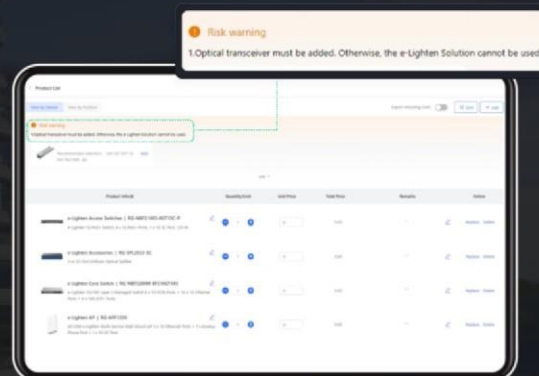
Risk warning

1.Optical transceiver must be added. Otherwise, the e-Lighten Solution cannot be used

Product List

Risk warning

Optical transceiver must be added. Otherwise, the e-Lighten Solution cannot be used.

Product Details

Quantity(Unit)

Unit Price

Total Price

Remarks

Action

e-Lighten Access Switches | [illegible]

Replace Delete

e-Lighten Accessories | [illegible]

Replace Delete

e-Lighten Core Switch | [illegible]

Replace Delete

e-Lighten AP | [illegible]

Replace Delete